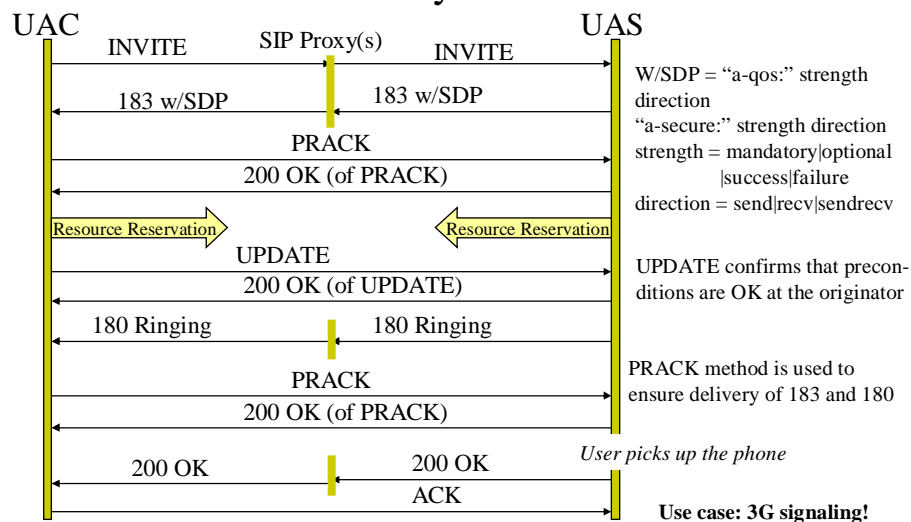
UAC

SIP Proxy(s)

UAS

INVITE

INVITE

183 w/SDP

183 w/SDP

PRACK

200 OK (of PRACK)

Resource Reservation

Resource Reservation

UPDATE

200 OK (of UPDATE)

180 Ringing

180 Ringing

PRACK

200 OK (of PRACK)

200 OK

200 OK

ACK

W/SDP = “a-qos:” strength direction
“a-secure:” strength direction
strength = mandatory|optional |success|failure
direction = send|recv|sendrecv

UPDATE confirms that preconditions are OK at the originator

PRACK method is used to ensure delivery of 183 and 180

User picks up the phone

Use case: 3G signaling!